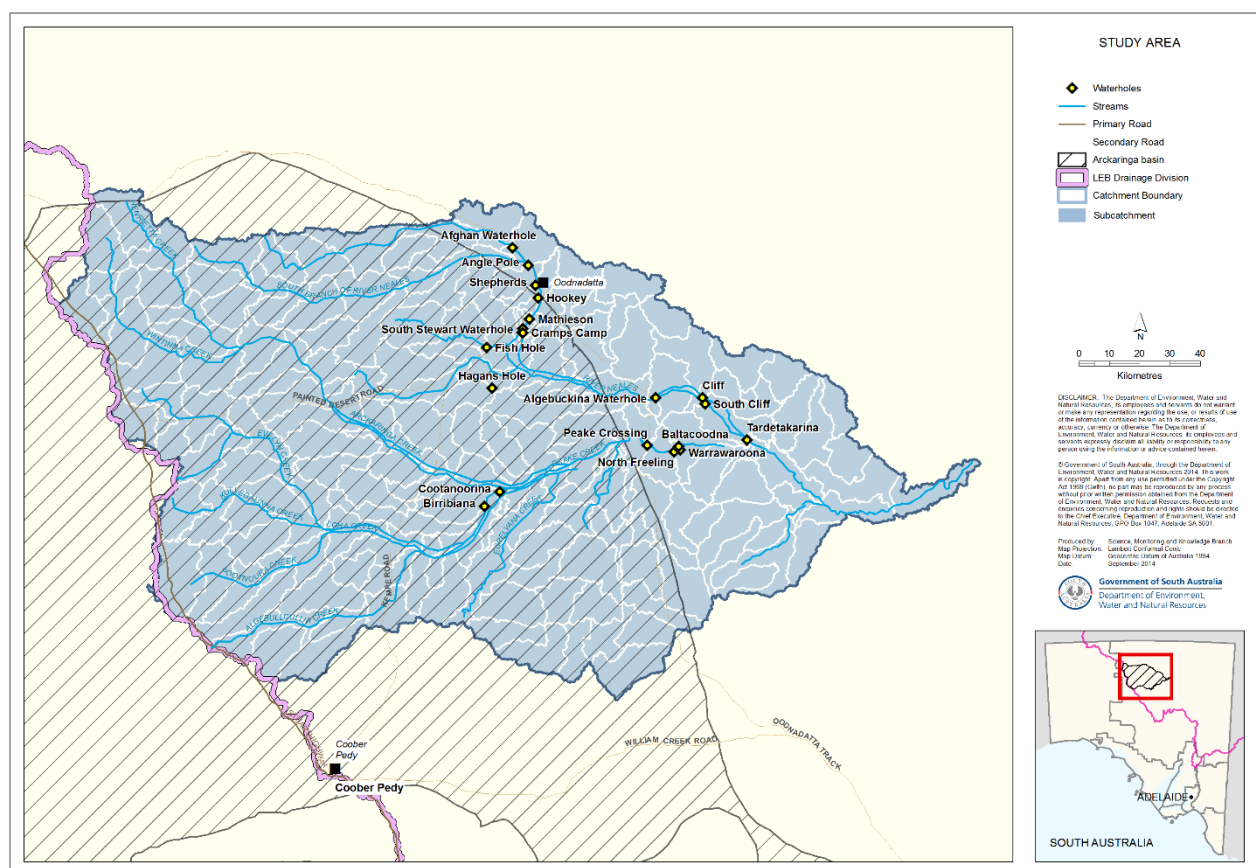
STUDY AREA

Waterholes
Streams
Primary Road
Secondary Road
Arckaringa basin
LEB Drainage Division
Catchment Boundary
Subcatchment

N

0 10 20 30 40
Kilometres

DISCLAIMER: The Department of Environment, Water and Natural Resources, its employees and servants do not warrant or make any representation regarding the use, or results of use of the information contained herein as to its correctness, accuracy, currency or otherwise. The Department of Environment, Water and Natural Resources, its employees and servants expressly disclaim all liability or responsibility to any person using the information or advice contained herein.

© Government of South Australia, through the Department of Environment, Water and Natural Resources 2014. This work is copyright. Apart from any use permitted under the Copyright Act 1968 (Cwlth), no part may be reproduced by any process without prior written permission obtained from the Department of Environment, Water and Natural Resources. Requests and enquiries concerning reproduction and rights should be directed to the Chief Executive, Department of Environment, Water and Natural Resources, GPO Box 1047, Adelaide SA 5001.

Produced by: Science, Monitoring and Knowledge Branch
Map Projection: Lambert Conformal Conic
Map Datum: Geocentric Datum of Australia 1994
Date: September 2014

Government of South Australia
Department of Environment, Water and Natural Resources

Afghan Waterhole
Angle Pole
Shepherds
Oodnadatta
Hookey
Mathieson
South Stewart Waterhole
Cramps Camp
Fish Hole
Hagans Hole
Algebuckina Waterhole
Cliff
South Cliff
Tardetakarina
Peake Crossing
Baltacoodna
Warrawaroona
North Freeling
Cootanoorina
Birribiana
SOUTH BRANCH OF RIVER NEALES
PAINTED DESERT ROAD
RIVER NEALES
PEAKE CREEK
ARCKARINGA CREEK
LORA CREEK
KEPPE ROAD
ALGEBUCKINA CREEK
WILLIAM CREEK ROAD
OODNADATTA TRACK
Coober Pedy
Coober Pedy
ADELAIDE
SOUTH AUSTRALIA